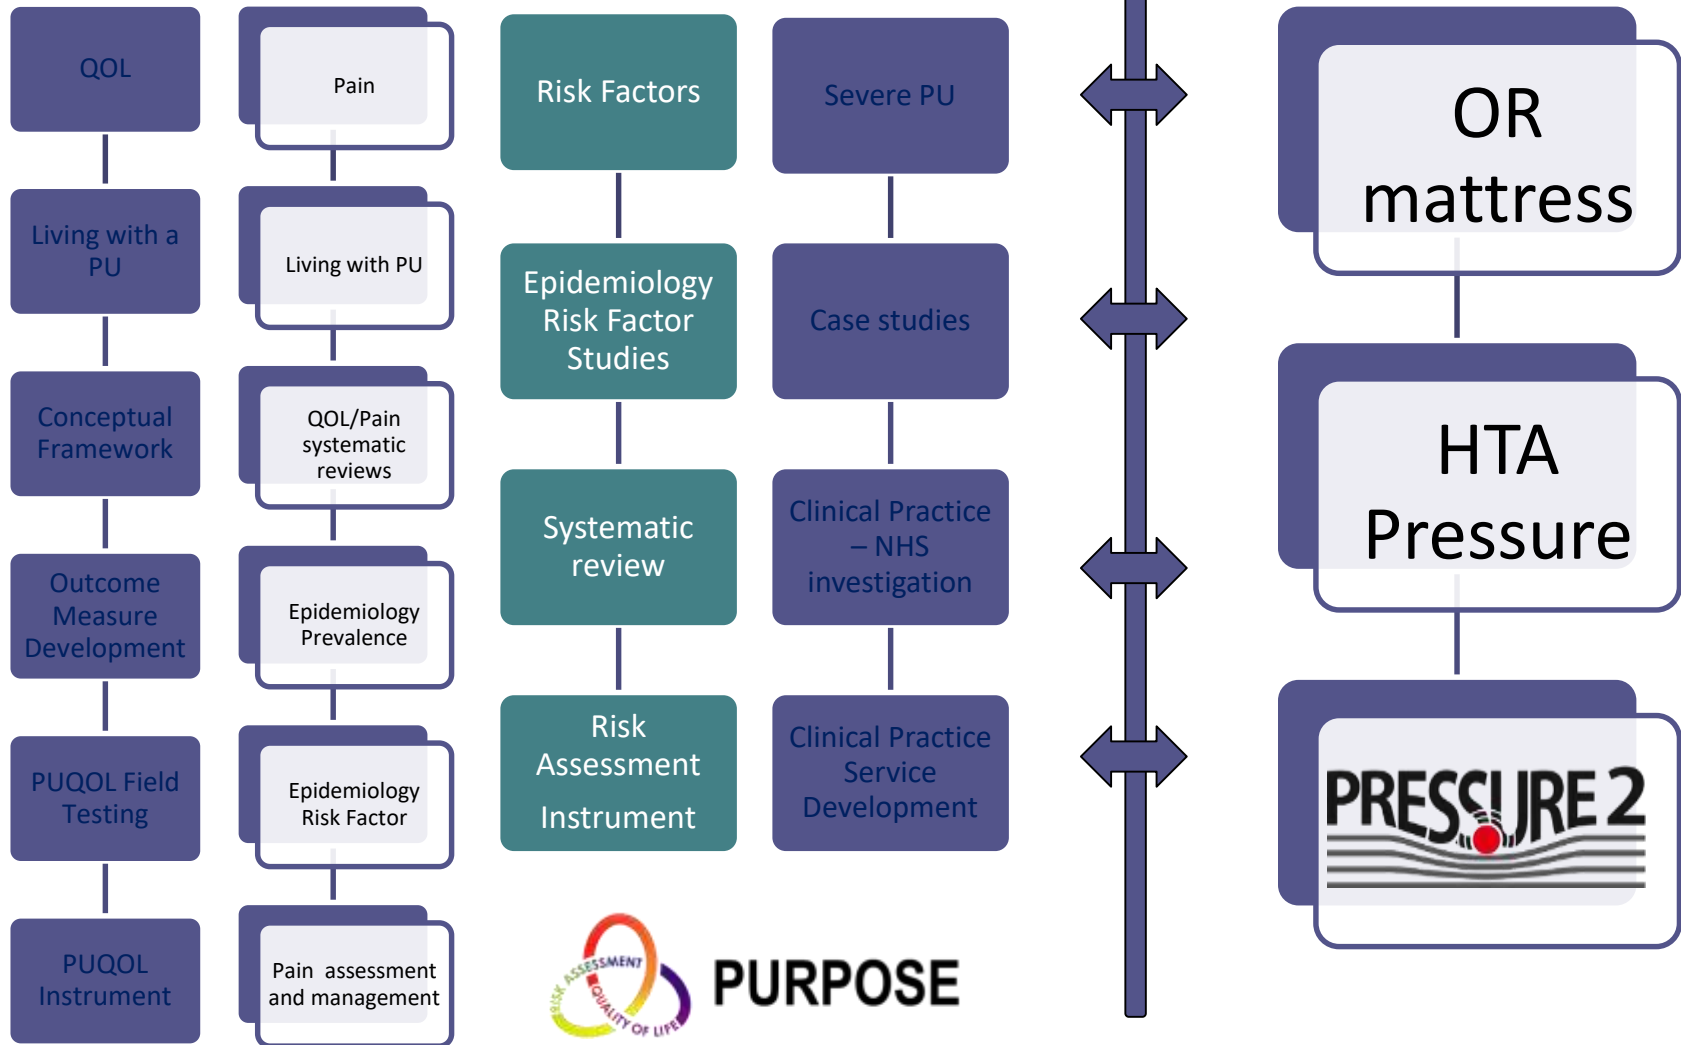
QOL

Living with a PU

Conceptual Framework

Outcome Measure Development

PUQOL Field Testing

PUQOL Instrument

Pain

Living with PU

QOL/Pain systematic reviews

Epidemiology Prevalence

Epidemiology Risk Factor

Pain assessment and management

Risk Factors

Epidemiology Risk Factor Studies

Systematic review

Risk Assessment Instrument

Severe PU

Case studies

Clinical Practice – NHS investigation

Clinical Practice Service Development

OR mattress

HTA Pressure

PRESSURE 2

ASSESSMENT RISK QUALITY OF LIFE

PURPOSE